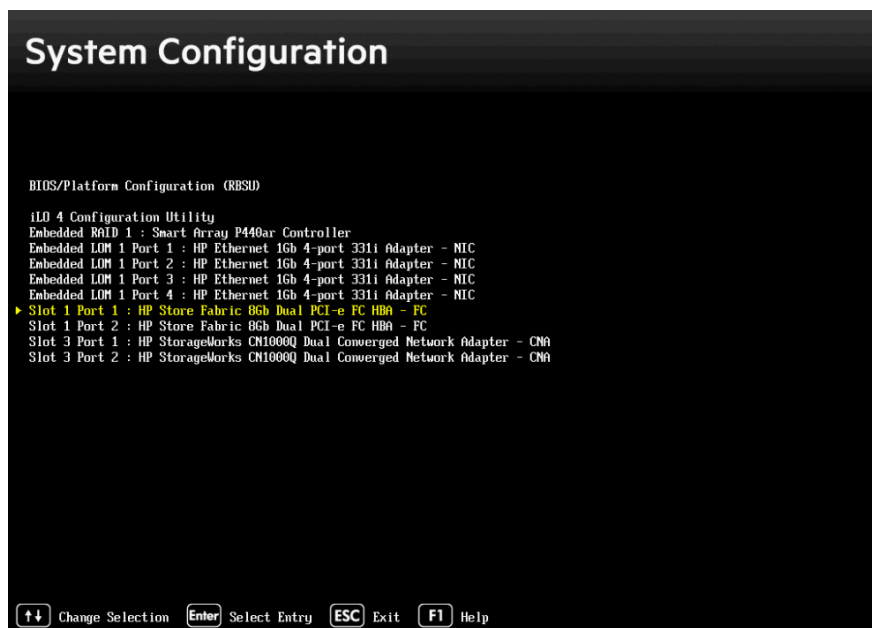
System Configuration

BIOS/Platform Configuration (RBSU)

iLO 4 Configuration Utility
Embedded RAID 1 : Smart Array P440ar Controller
Embedded LOM 1 Port 1 : HP Ethernet 1Gb 4-port 331i Adapter - NIC
Embedded LOM 1 Port 2 : HP Ethernet 1Gb 4-port 331i Adapter - NIC
Embedded LOM 1 Port 3 : HP Ethernet 1Gb 4-port 331i Adapter - NIC
Embedded LOM 1 Port 4 : HP Ethernet 1Gb 4-port 331i Adapter - NIC
Slot 1 Port 1 : HP Store Fabric 8Gb Dual PCI-e FC HBA - FC
Slot 1 Port 2 : HP Store Fabric 8Gb Dual PCI-e FC HBA - FC
Slot 3 Port 1 : HP StorageWorks CN1000Q Dual Converged Network Adapter - CNA
Slot 3 Port 2 : HP StorageWorks CN1000Q Dual Converged Network Adapter - CNA

↑↓ Change Selection Enter Select Entry ESC Exit F1 Help